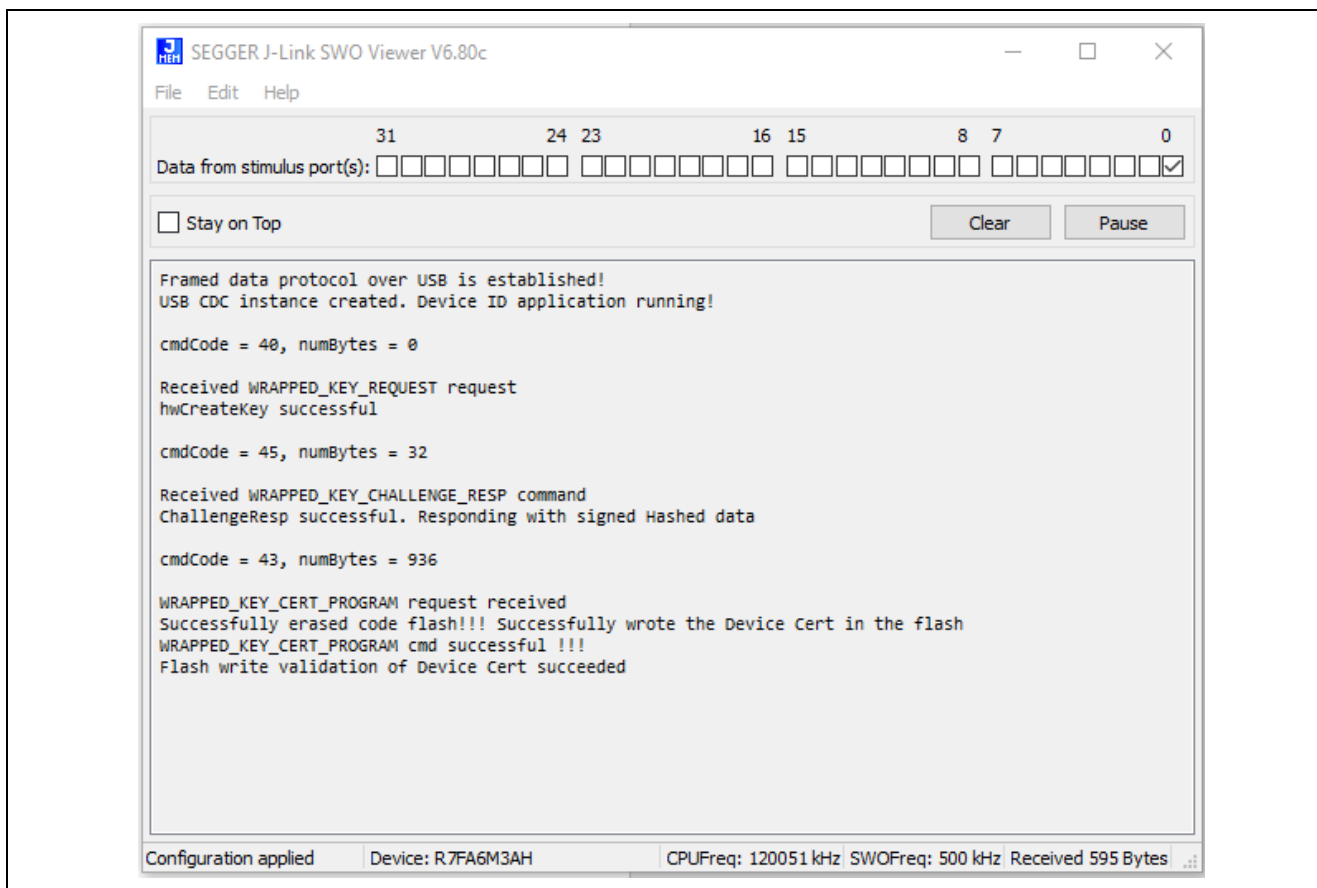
SEGGER J-Link SWO Viewer V6.80c

File Edit Help

31 24 23 16 15 8 7 0

Data from stimulus port(s):

Stay on Top

Clear

Pause

Framed data protocol over USB is established!
USB CDC instance created. Device ID application running!

cmdCode = 40, numBytes = 0

Received WRAPPED_KEY_REQUEST request
hwCreateKey successful

cmdCode = 45, numBytes = 32

Received WRAPPED_KEY_CHALLENGE_RESP command
ChallengeResp successful. Responding with signed Hashed data

cmdCode = 43, numBytes = 936

WRAPPED_KEY_CERT_PROGRAM request received
Successfully erased code flash!!! Successfully wrote the Device Cert in the flash
WRAPPED_KEY_CERT_PROGRAM cmd successful !!!
Flash write validation of Device Cert succeeded

Configuration applied | Device: R7FA6M3AH | CPUFreq: 120051 kHz | SWOFreq: 500 kHz | Received 595 Bytes